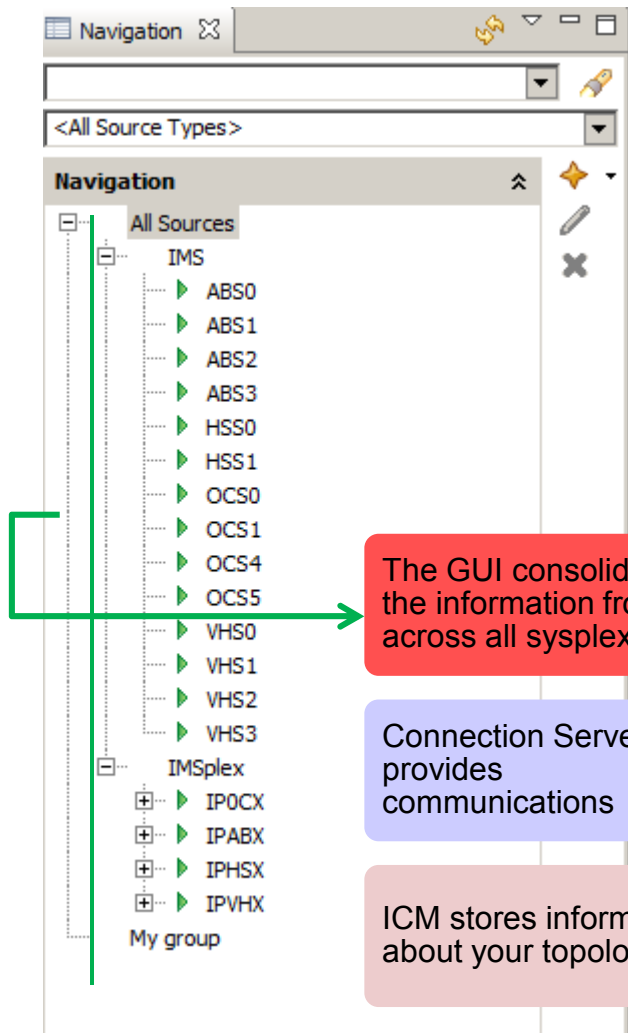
Navigation

<All Source Types>

Navigation

All Sources
IMS
ABS0
ABS1
ABS2
ABS3
HSS0
HSS1
OCS0
OCS1
OCS4
OCS5
VHS0
VHS1
VHS2
VHS3
IMSplex
IP0CX
IPABX
IPHSX
IPVHX
My group

The GUI consolid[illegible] the information fr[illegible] across all sysplex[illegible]

Connection Serve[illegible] provides communications

ICM stores inform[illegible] about your topolo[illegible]